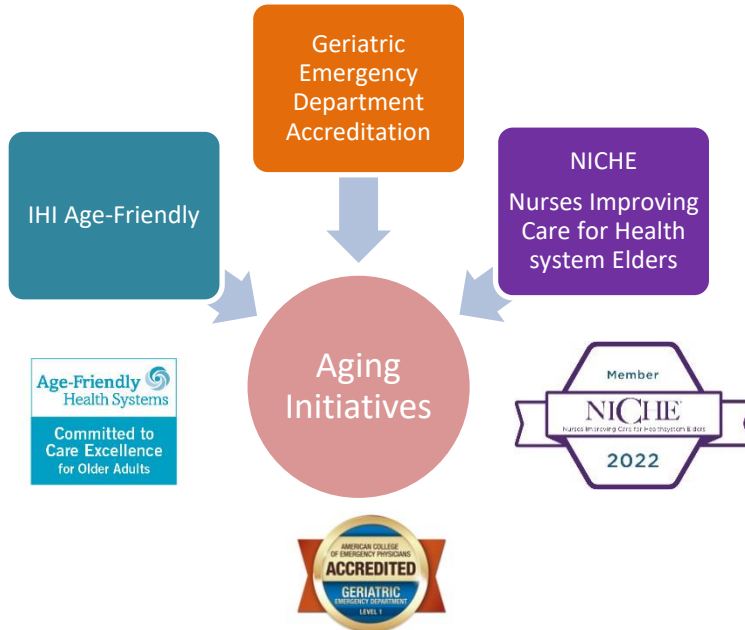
Geriatric Emergency Department Accreditation

IHI Age-Friendly

NICHE

Nurses Improving Care for Health system Elders

Aging Initiatives

Age-Friendly Health Systems

Committed to Care Excellence for Older Adults

Member

NICHE

Nurses Improving Care for Healthsystem Elders

2022

AMERICAN COLLEGE OF EMERGENCY PHYSICIANS

ACCREDITED

GERIATRIC EMERGENCY DEPARTMENT

LEVEL 1